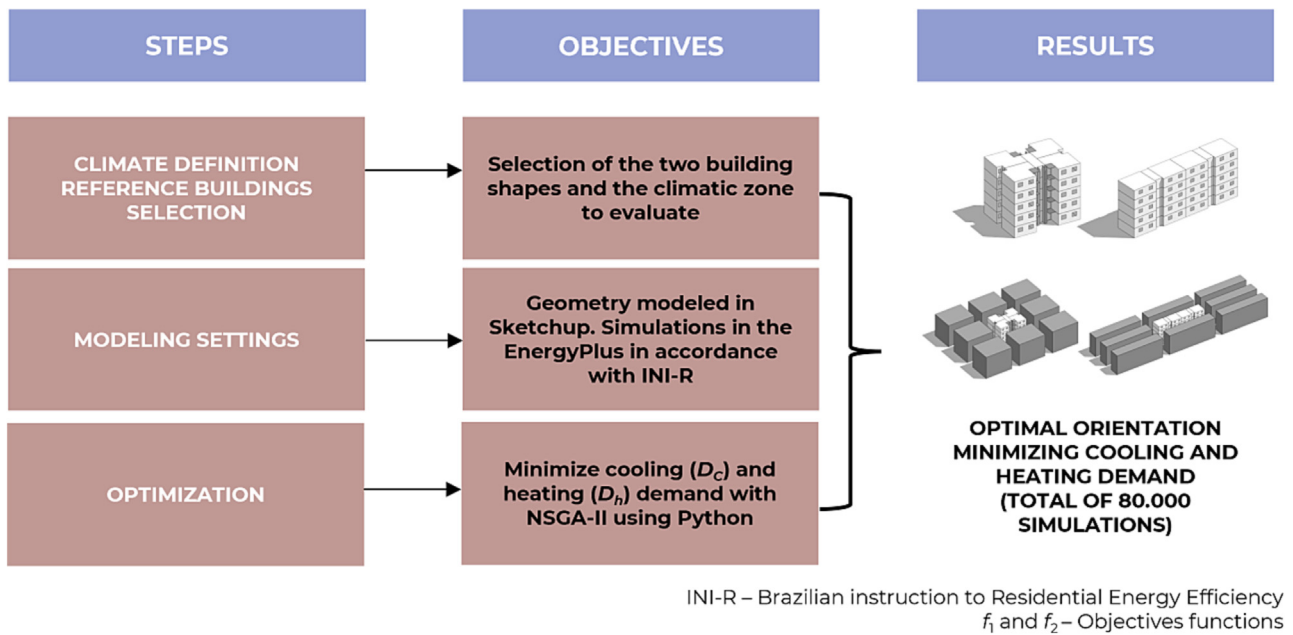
STEPS

OBJECTIVES

RESULTS

CLIMATE DEFINITION REFERENCE BUILDINGS SELECTION

Selection of the two building shapes and the climatic zone to evaluate

MODELING SETTINGS

Geometry modeled in Sketchup. Simulations in the EnergyPlus in accordance with INI-R

OPTIMIZATION

Minimize cooling ($D_c$) and heating ($D_h$) demand with NSGA-II using Python

OPTIMAL ORIENTATION MINIMIZING COOLING AND HEATING DEMAND (TOTAL OF 80.000 SIMULATIONS)

INI-R – Brazilian instruction to Residential Energy Efficiency
$f_1$ and $f_2$ – Objectives functions